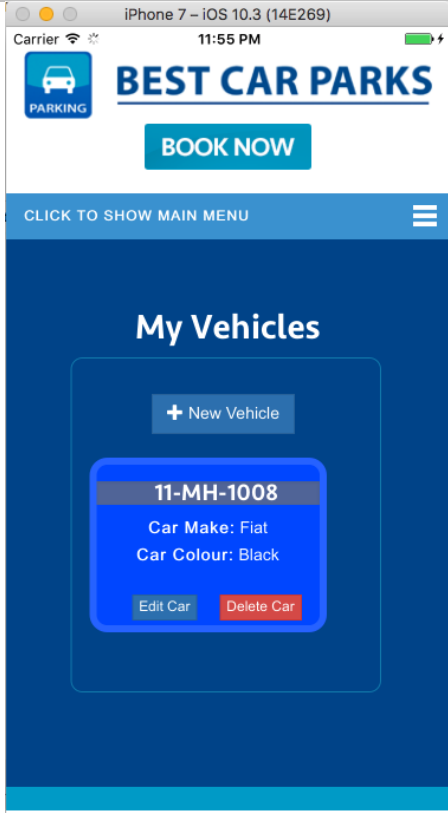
iPhone 7 – iOS 10.3 (14E269)

Carrier 11:55 PM

PARKING

BEST CAR PARKS

BOOK NOW

CLICK TO SHOW MAIN MENU

My Vehicles

+ New Vehicle

11-MH-1008

Car Make: Fiat

Car Colour: Black

Edit Car Delete Car